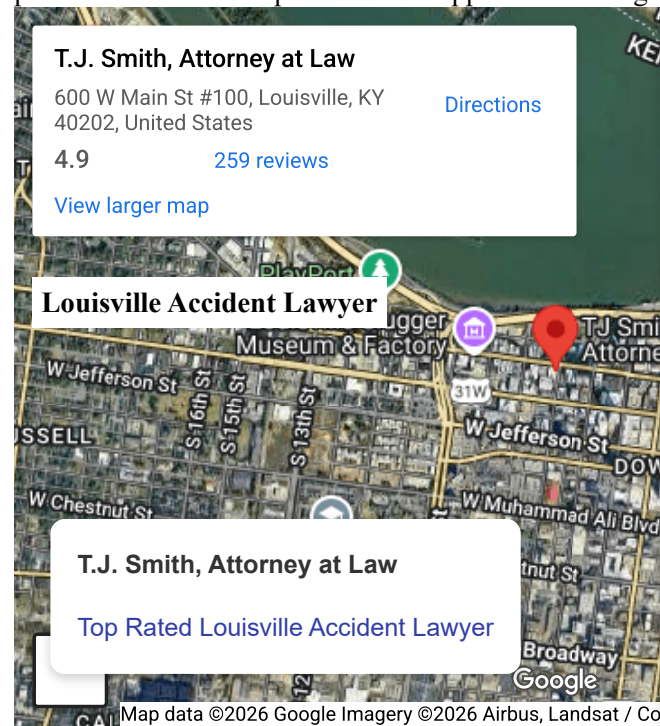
T.J. Smith, Attorney at Law

600 W Main St #100, Louisville, KY 40202, United States

Directions

4.9

259 reviews

View larger map

Louisville Accident Lawyer

PlayPort

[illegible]lugger Museum & Factory

TJ Smi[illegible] Attorne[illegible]

W Jefferson St

S 16th St

S 15th St

S 13th St

31W

W Jefferson St

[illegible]SSELL

DOW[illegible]

W Chestnut St

W Muhammad Ali Blvd

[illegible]tnut St

T.J. Smith, Attorney at Law

Top Rated Louisville Accident Lawyer

Broadway

Google

Map data ©2026 Google Imagery ©2026 Airbus, Landsat / Co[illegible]